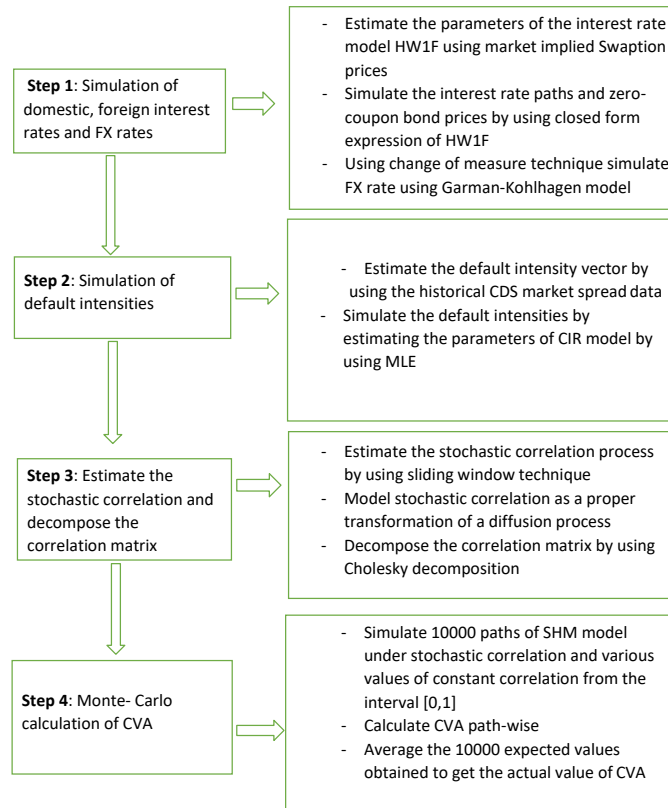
**Step 1**: Simulation of domestic, foreign interest rates and FX rates

- Estimate the parameters of the interest rate model HW1F using market implied Swaption prices
- Simulate the interest rate paths and zero-coupon bond prices by using closed form expression of HW1F
- Using change of measure technique simulate FX rate using Garman-Kohlhagen model

**Step 2**: Simulation of default intensities

- Estimate the default intensity vector by using the historical CDS market spread data
- Simulate the default intensities by estimating the parameters of CIR model by using MLE

**Step 3**: Estimate the stochastic correlation and decompose the correlation matrix

- Estimate the stochastic correlation process by using sliding window technique
- Model stochastic correlation as a proper transformation of a diffusion process
- Decompose the correlation matrix by using Cholesky decomposition

**Step 4**: Monte- Carlo calculation of CVA

- Simulate 10000 paths of SHM model under stochastic correlation and various values of constant correlation from the interval [0,1]
- Calculate CVA path-wise
- Average the 10000 expected values obtained to get the actual value of CVA